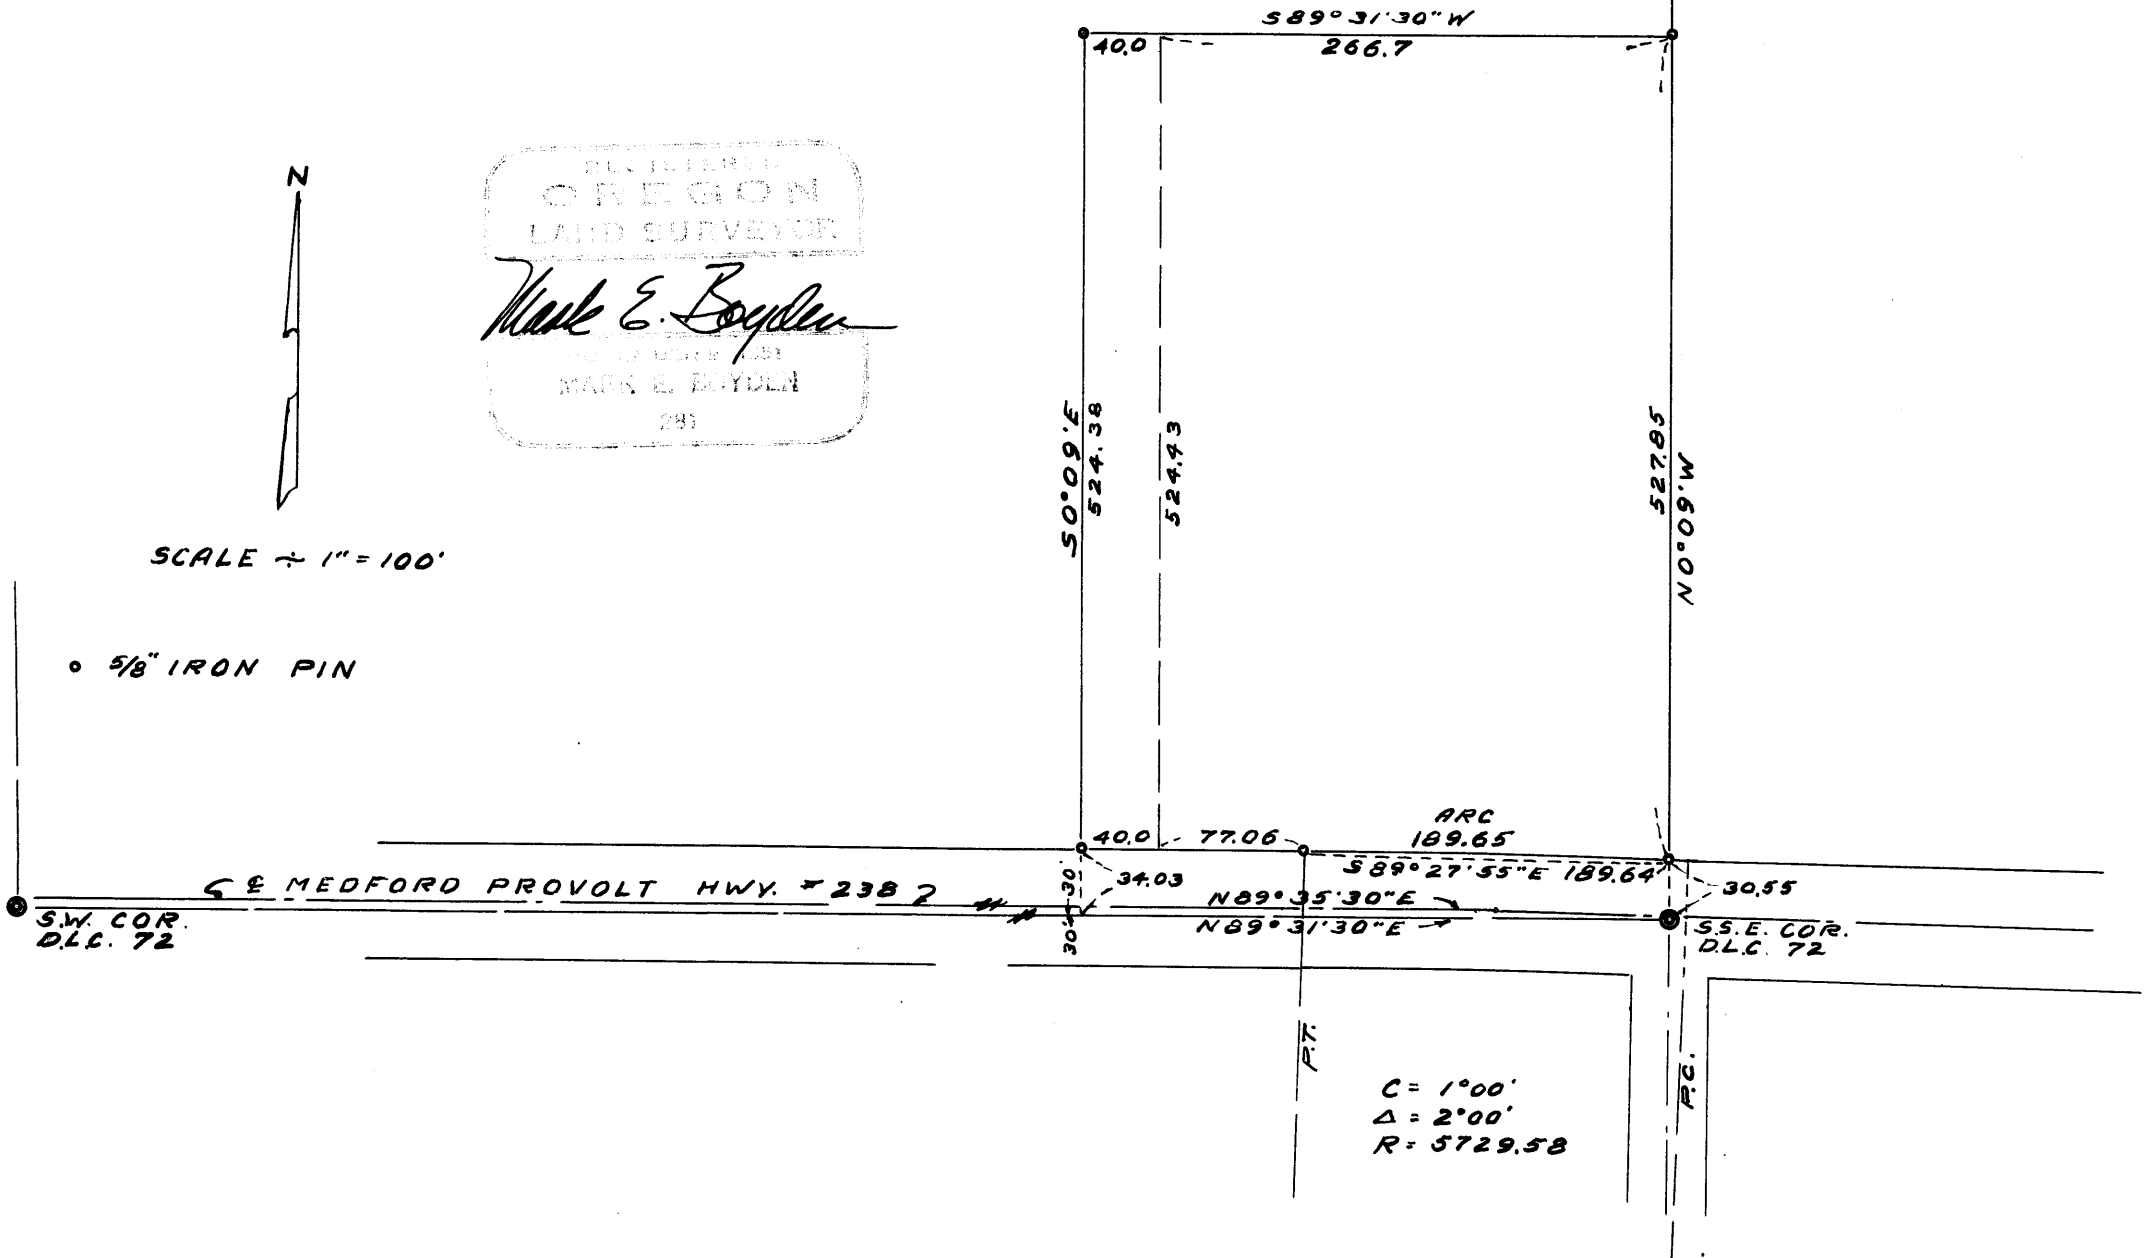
S89° 31' 30" W
40.0
266.7

N

REGISTERED
OREGON
LAND SURVEYOR
Mark E. Boyden
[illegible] 1951
MARK E. BOYDEN
281

S0°09' E
524.38
524.43
527.85
N0°09' W

SCALE ÷ 1" = 100'

○ 5/8" IRON PIN

ARC
40.0
77.06
189.65
S 89° 27' 55" E 189.64
30
30
34.03
30.55
℄ MEDFORD PROVOLT HWY. # 238
N 89° 35' 30" E
N 89° 31' 30" E
S.W. COR.
D.L.C. 72
S.S.E. COR.
D.L.C. 72
P.T.
P.C.
C = 1°00'
Δ = 2°00'
R = 5729.58